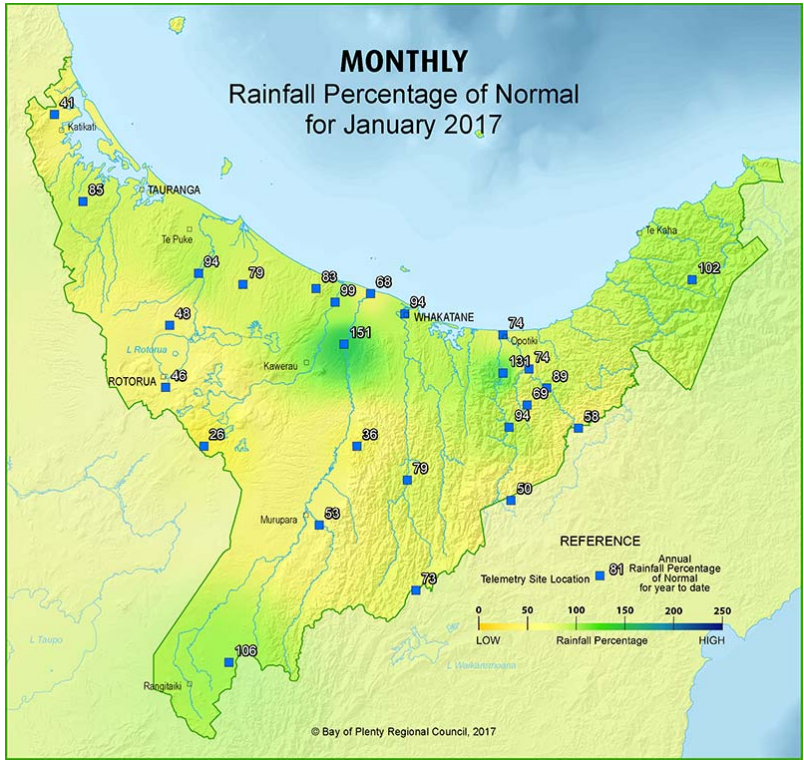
MONTHLY
Rainfall Percentage of Normal
for January 2017

41
Katikati
85
TAURANGA
Te Puke
94
79
83
68
99
94
WHAKATANE
Te Kaha
102
48
151
74
Opotiki
L Rotorua
Kawerau
131
74
ROTORUA
46
89
69
58
94
26
36
79
50
Murupara
53
REFERENCE
Telemetry Site Location
81
Annual Rainfall Percentage of Normal for year to date
73
0
50
100
150
200
250
LOW
Rainfall Percentage
HIGH
L Taupo
L Waikaremoana
106
Rangitaiki
© Bay of Plenty Regional Council, 2017